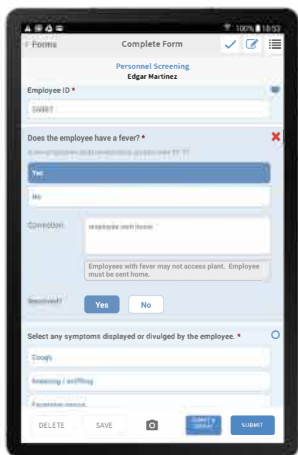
100% 18:53

Forms

Complete Form

Personnel Screening

Edgar Martinez

Employee ID *

Does the employee have a fever? *

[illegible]

Yes

No

Correction:

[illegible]

Employees with fever may not access plant. Employee must be sent home.

Resolved?

Yes

No

Select any symptoms displayed or divulged by the employee. *

Cough

Sneezing / sniffling

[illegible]

DELETE

SAVE

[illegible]

SUBMIT